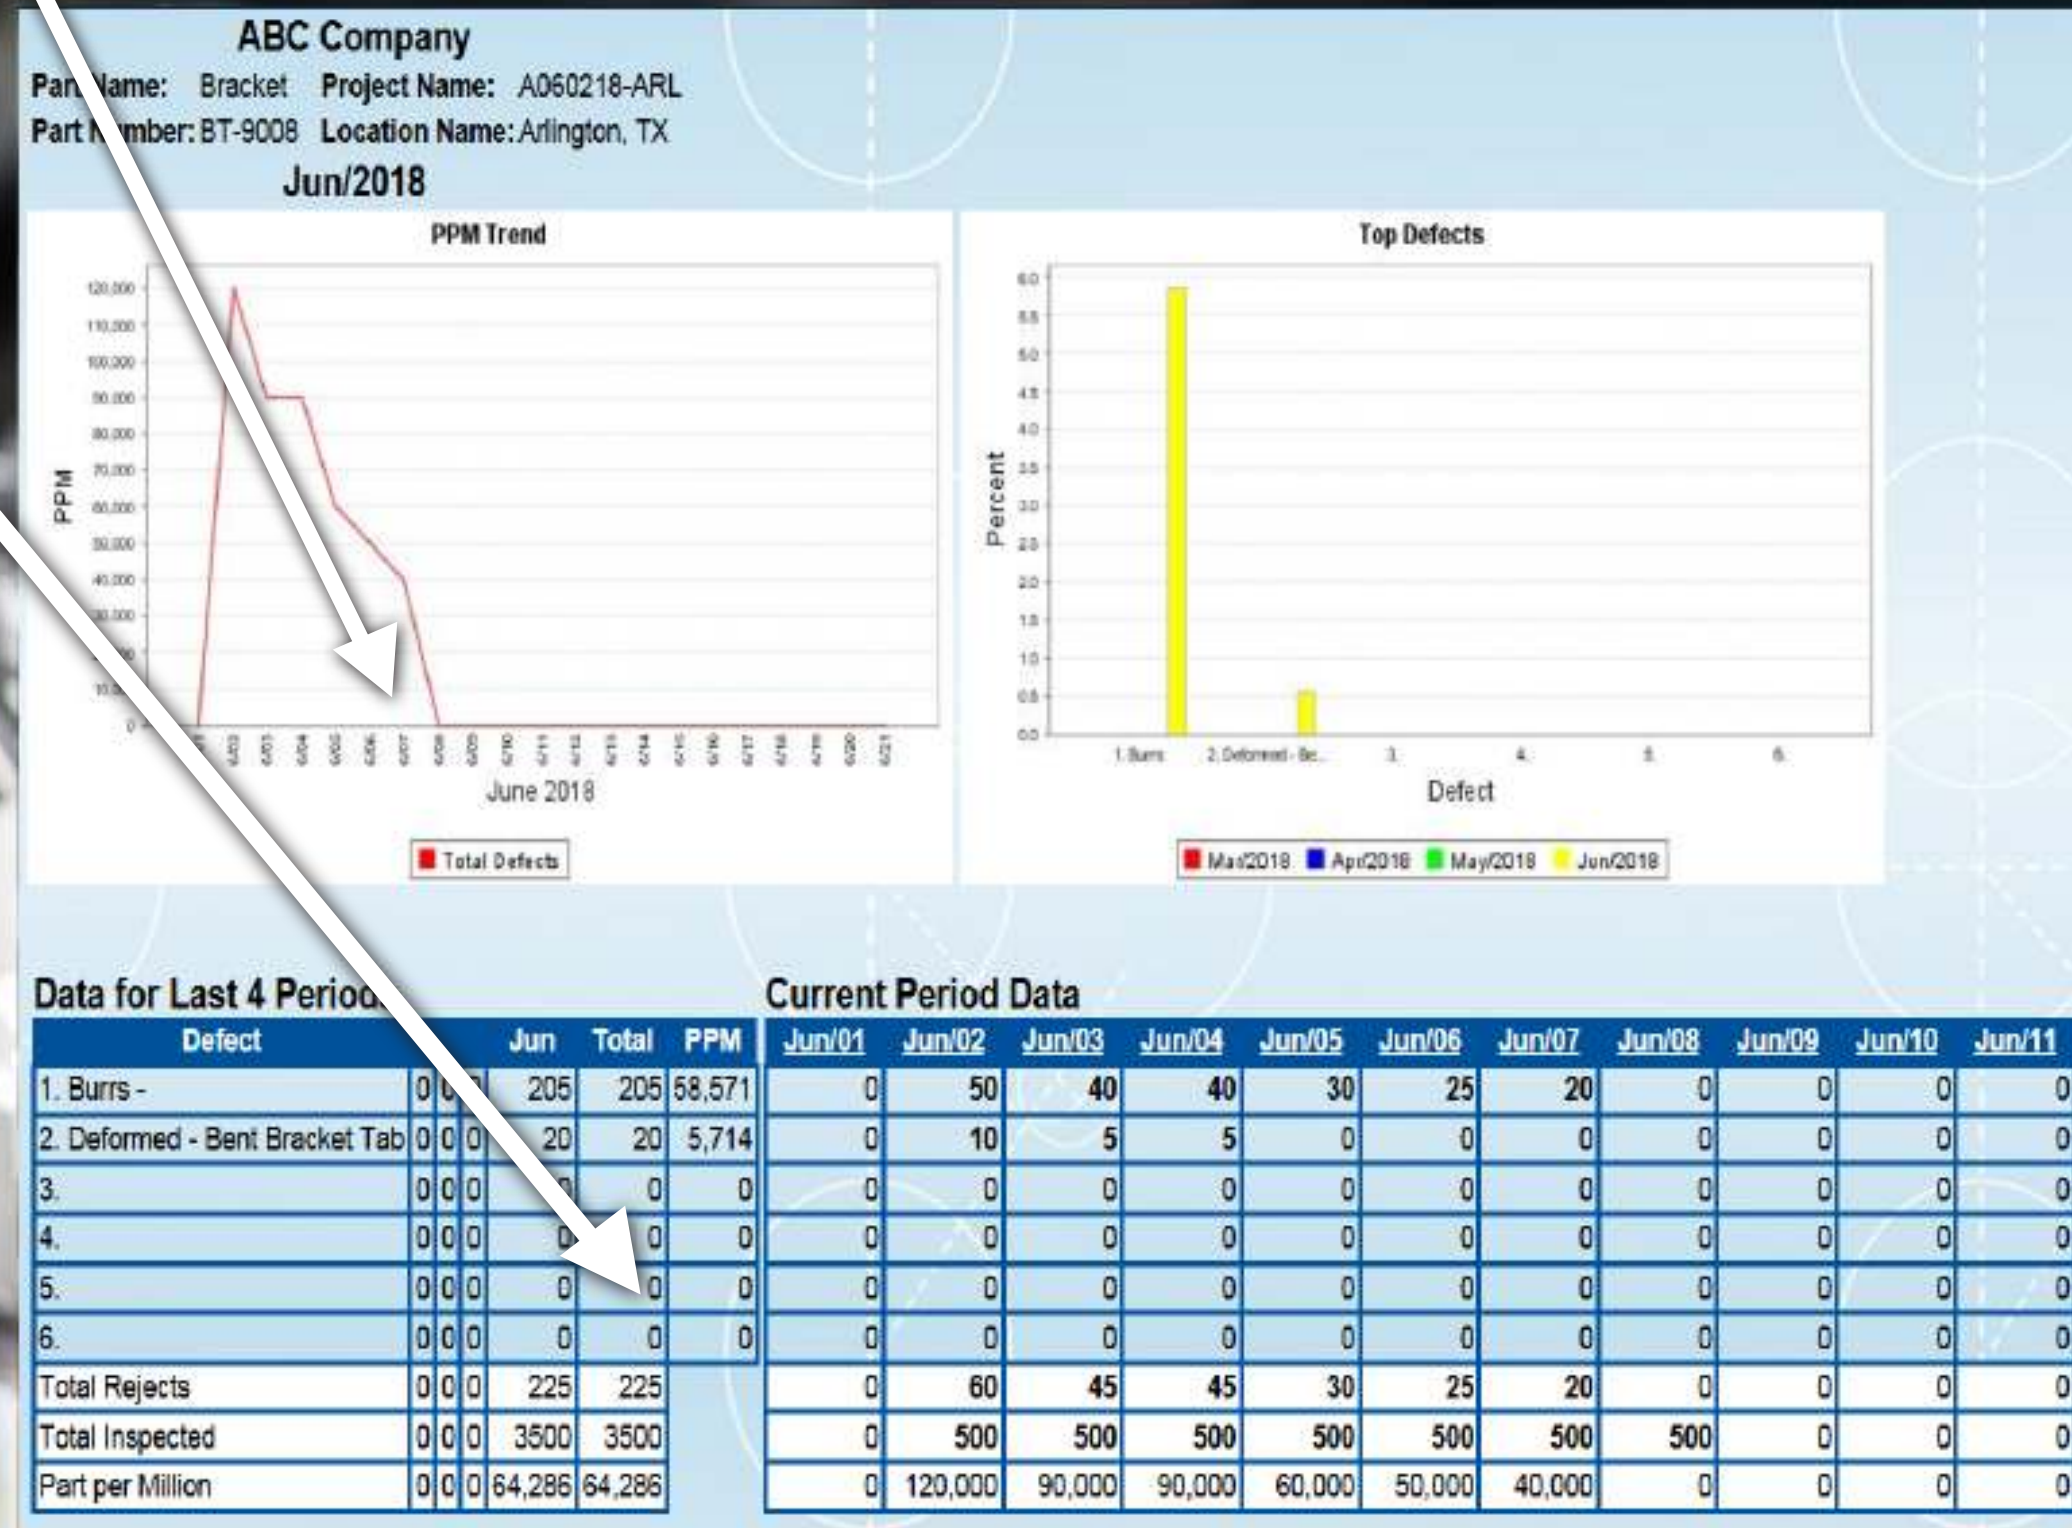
ABC Company

Par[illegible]ame: Bracket Project Name: A060218-ARL

Part N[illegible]mber: BT-9008 Location Name: Arlington, TX

Jun/2018

PPM Trend

120,000
110,000
100,000
90,000
80,000
70,000
60,000
50,000
40,000
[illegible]0,000
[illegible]
10,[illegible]
0

PPM

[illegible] 6/02 6/03 6/04 6/05 6/06 6/07 6/08 6/09 6/10 6/11 6/12 6/13 6/14 6/15 6/16 6/17 6/18 6/19 6/20 6/21

June 2018

Total Defects

Top Defects

6.0
5.5
5.0
4.5
4.0
3.5
3.0
2.5
2.0
1.5
1.0
0.5
0.0

Percent

1. Burrs 2. Deformed - Be... 3. 4. 5. 6.

Defect

Mar/2018 Apr/2018 May/2018 Jun/2018

Data for Last 4 Period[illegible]

| Defect | | | | Jun | Total | PPM |
|---|---|---|---|---|---|---|
| 1. Burrs - | 0 | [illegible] | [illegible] | 205 | 205 | 58,571 |
| 2. Deformed - Bent Bracket Tab | 0 | 0 | 0 | 20 | 20 | 5,714 |
| 3. | 0 | 0 | 0 | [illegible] | 0 | 0 |
| 4. | 0 | 0 | 0 | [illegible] | 0 | 0 |
| 5. | 0 | 0 | 0 | 0 | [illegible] | 0 |
| 6. | 0 | 0 | 0 | 0 | 0 | 0 |
| Total Rejects | 0 | 0 | 0 | 225 | 225 | |
| Total Inspected | 0 | 0 | 0 | 3500 | 3500 | |
| Part per Million | 0 | 0 | 0 | 64,286 | 64,286 | |

Current Period Data

| Jun/01 | Jun/02 | Jun/03 | Jun/04 | Jun/05 | Jun/06 | Jun/07 | Jun/08 | Jun/09 | Jun/10 | Jun/11 |
|---|---|---|---|---|---|---|---|---|---|---|
| 0 | 50 | 40 | 40 | 30 | 25 | 20 | 0 | 0 | 0 | 0 |
| 0 | 10 | 5 | 5 | 0 | 0 | 0 | 0 | 0 | 0 | 0 |
| 0 | 0 | 0 | 0 | 0 | 0 | 0 | 0 | 0 | 0 | 0 |
| 0 | 0 | 0 | 0 | 0 | 0 | 0 | 0 | 0 | 0 | 0 |
| 0 | 0 | 0 | 0 | 0 | 0 | 0 | 0 | 0 | 0 | 0 |
| 0 | 0 | 0 | 0 | 0 | 0 | 0 | 0 | 0 | 0 | 0 |
| 0 | 60 | 45 | 45 | 30 | 25 | 20 | 0 | 0 | 0 | 0 |
| 0 | 500 | 500 | 500 | 500 | 500 | 500 | 500 | 0 | 0 | 0 |
| 0 | 120,000 | 90,000 | 90,000 | 60,000 | 50,000 | 40,000 | 0 | 0 | 0 | 0 |